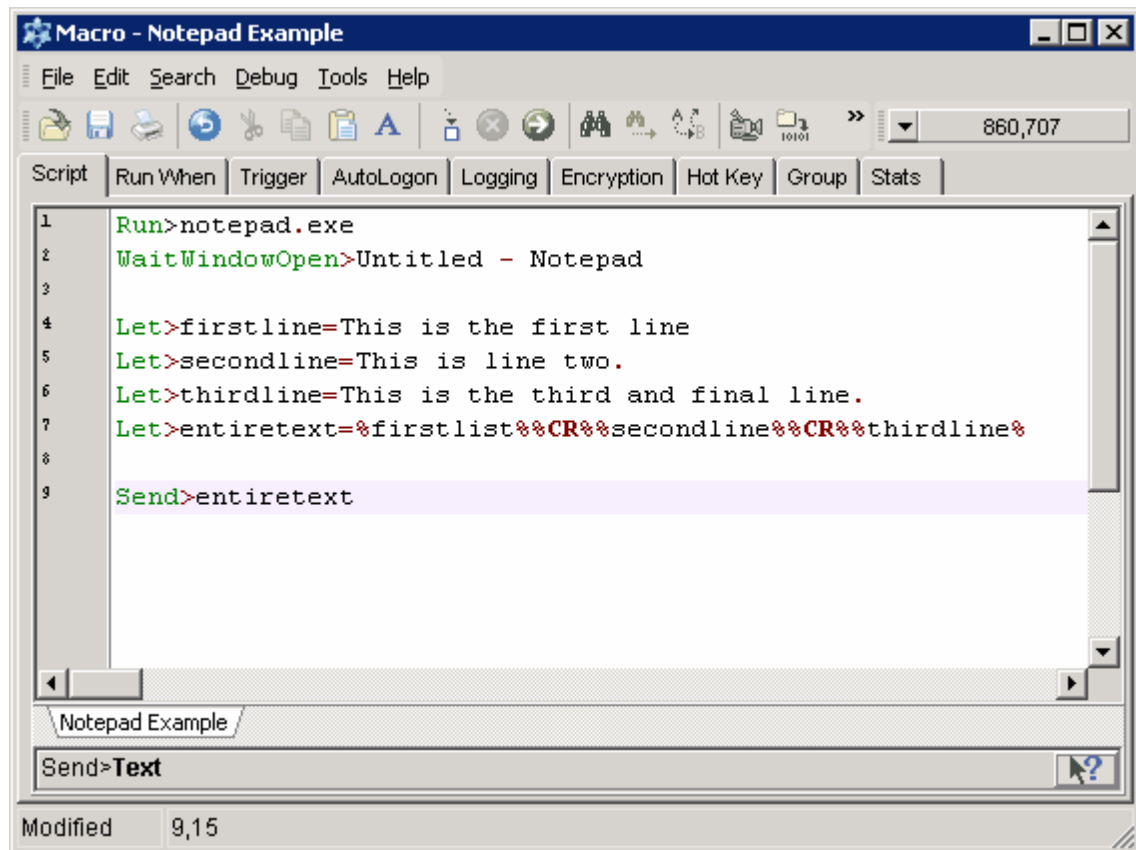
Macro - Notepad Example

File Edit Search Debug Tools Help

860,707

Script | Run When | Trigger | AutoLogon | Logging | Encryption | Hot Key | Group | Stats

1 Run>notepad.exe
2 WaitWindowOpen>Untitled - Notepad
3
4 Let>firstline=This is the first line
5 Let>secondline=This is line two.
6 Let>thirdline=This is the third and final line.
7 Let>entiretext=%firstlist%%CR%%secondline%%CR%%thirdline%
8
9 Send>entiretext

Notepad Example

Send>**Text**

Modified 9,15